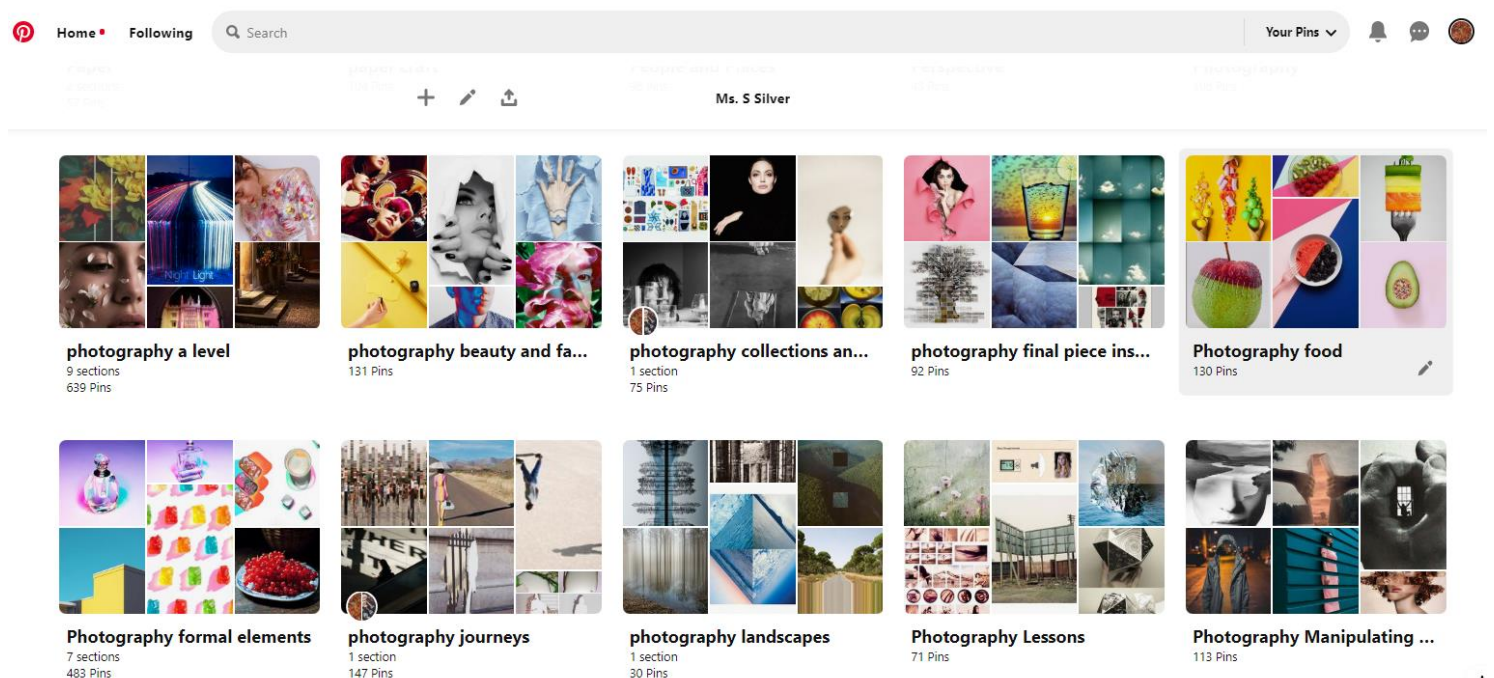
Home Following Search Your Pins

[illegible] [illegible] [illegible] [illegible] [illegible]

Ms. S Silver

Night Light

photography a level
9 sections
639 Pins

photography beauty and fa...
131 Pins

photography collections an...
1 section
75 Pins

photography final piece ins...
92 Pins

Photography food
130 Pins

Photography formal elements
7 sections
483 Pins

photography journeys
1 section
147 Pins

photography landscapes
1 section
30 Pins

Photography Lessons
71 Pins

Photography Manipulating ...
113 Pins